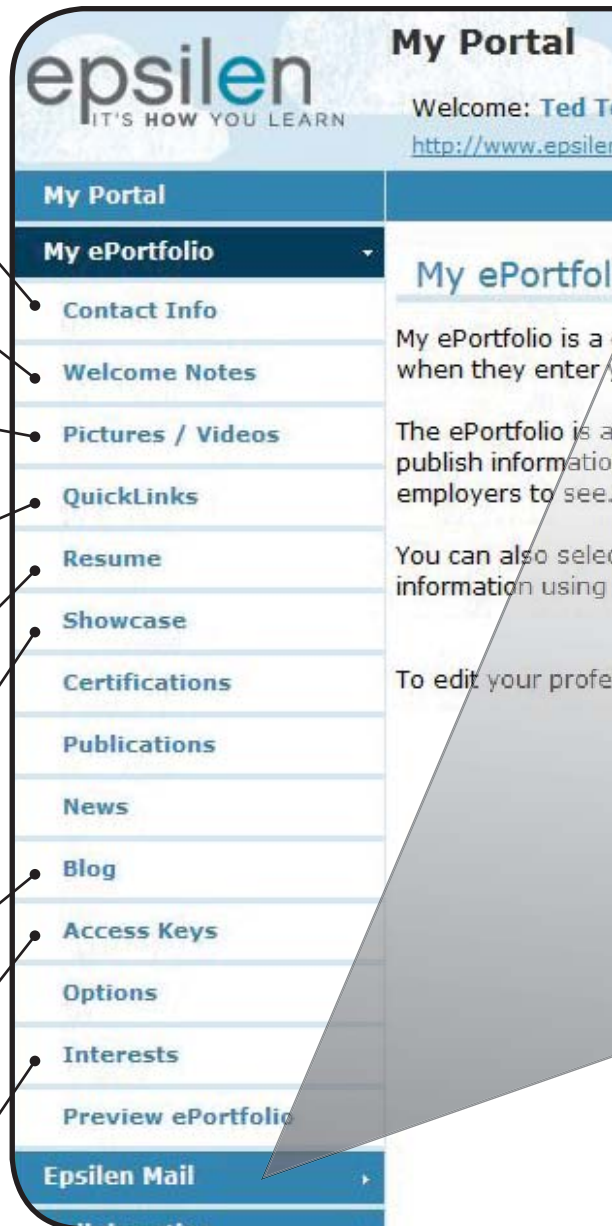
epsilen
IT'S HOW YOU LEARN

My Portal

Welcome: Ted T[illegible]
http://www.epsile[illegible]

My Portal
My ePortfolio
Contact Info
Welcome Notes
Pictures / Videos
QuickLinks
Resume
Showcase
Certifications
Publications
News
Blog
Access Keys
Options
Interests
Preview ePortfolio
Epsilen Mail

My ePortfol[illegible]

My ePortfolio is a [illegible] when they enter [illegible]

The ePortfolio is a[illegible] publish informatio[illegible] employers to see.

You can also selec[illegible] information using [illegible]

To edit your profe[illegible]